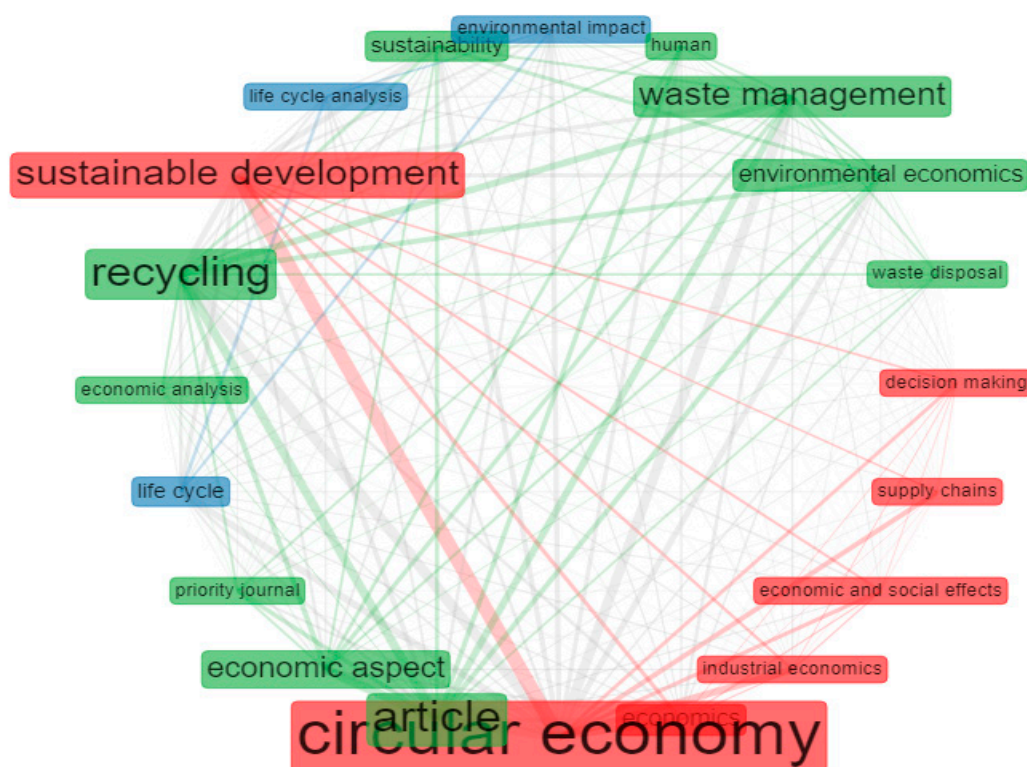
environmental impact
sustainability
human
life cycle analysis
waste management
sustainable development
environmental economics
recycling
waste disposal
economic analysis
decision making
life cycle
supply chains
priority journal
economic and social effects
economic aspect
industrial economics
article
economics
circular economy